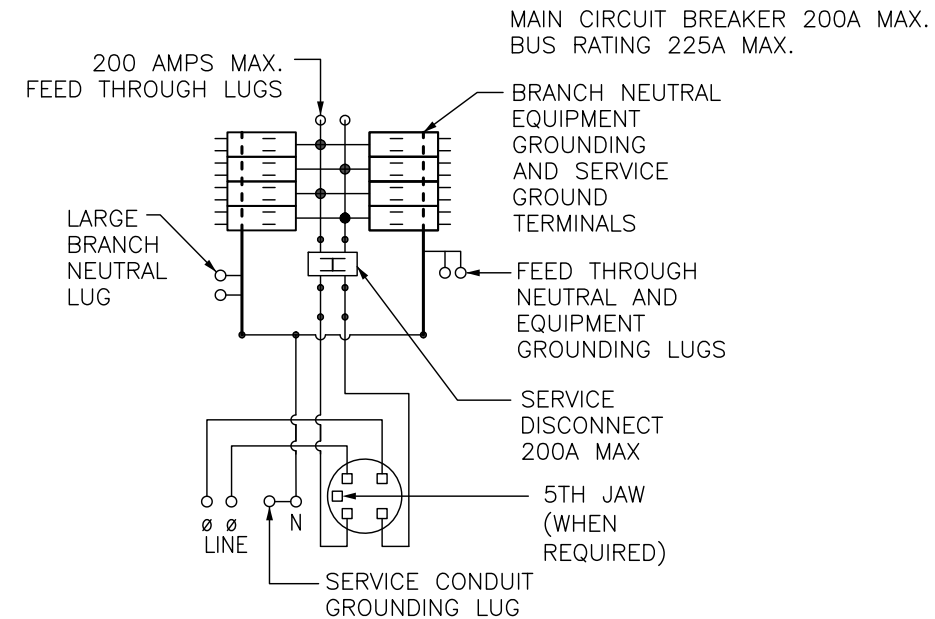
MAIN CIRCUIT BREAKER 200A MAX.
BUS RATING 225A MAX.

200 AMPS MAX.
FEED THROUGH LUGS

BRANCH NEUTRAL
EQUIPMENT
GROUNDING
AND SERVICE
GROUND
TERMINALS

LARGE
BRANCH
NEUTRAL
LUG

FEED THROUGH
NEUTRAL AND
EQUIPMENT
GROUNDING LUGS

SERVICE
DISCONNECT
200A MAX

5TH JAW
(WHEN
REQUIRED)

ø ø
LINE

N

SERVICE CONDUIT
GROUNDING LUG